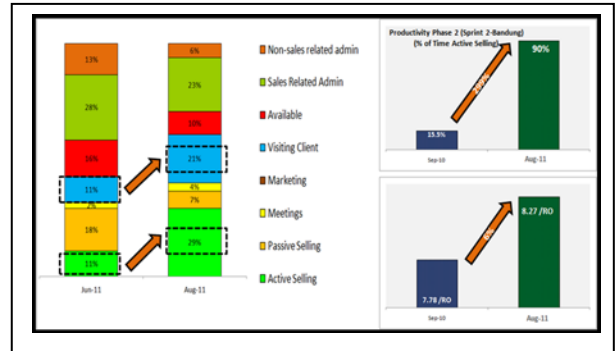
13%

28%

16%

11%

2%

18%

11%

Jun-11

6%

23%

16%

21%

4%

7%

29%

Aug-11

Non-sales related admin

Sales Related Admin

Available

Visiting Client

Marketing

Meetings

Passive Selling

Active Selling

Productivity Phase 2 (Sprint 2-Bandung)
(% of Time Active Selling)

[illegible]

15.5%

90%

Sep-10

Aug-11

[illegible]

7.78 /RO

8.27 /RO

Sep-10

Aug-11